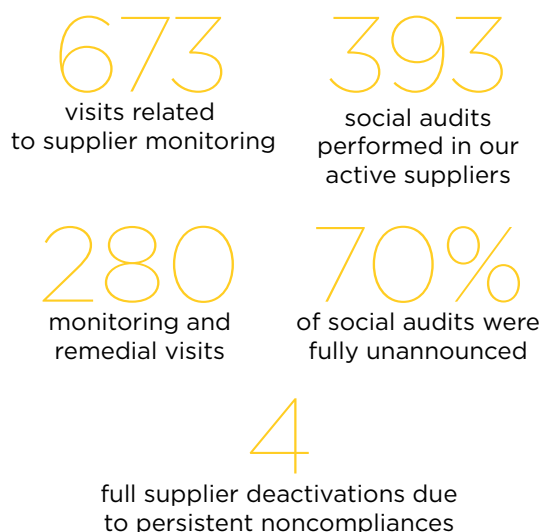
673
visits related to supplier monitoring

393
social audits performed in our active suppliers

280
monitoring and remedial visits

70%
of social audits were fully unannounced

4
full supplier deactivations due to persistent noncompliances